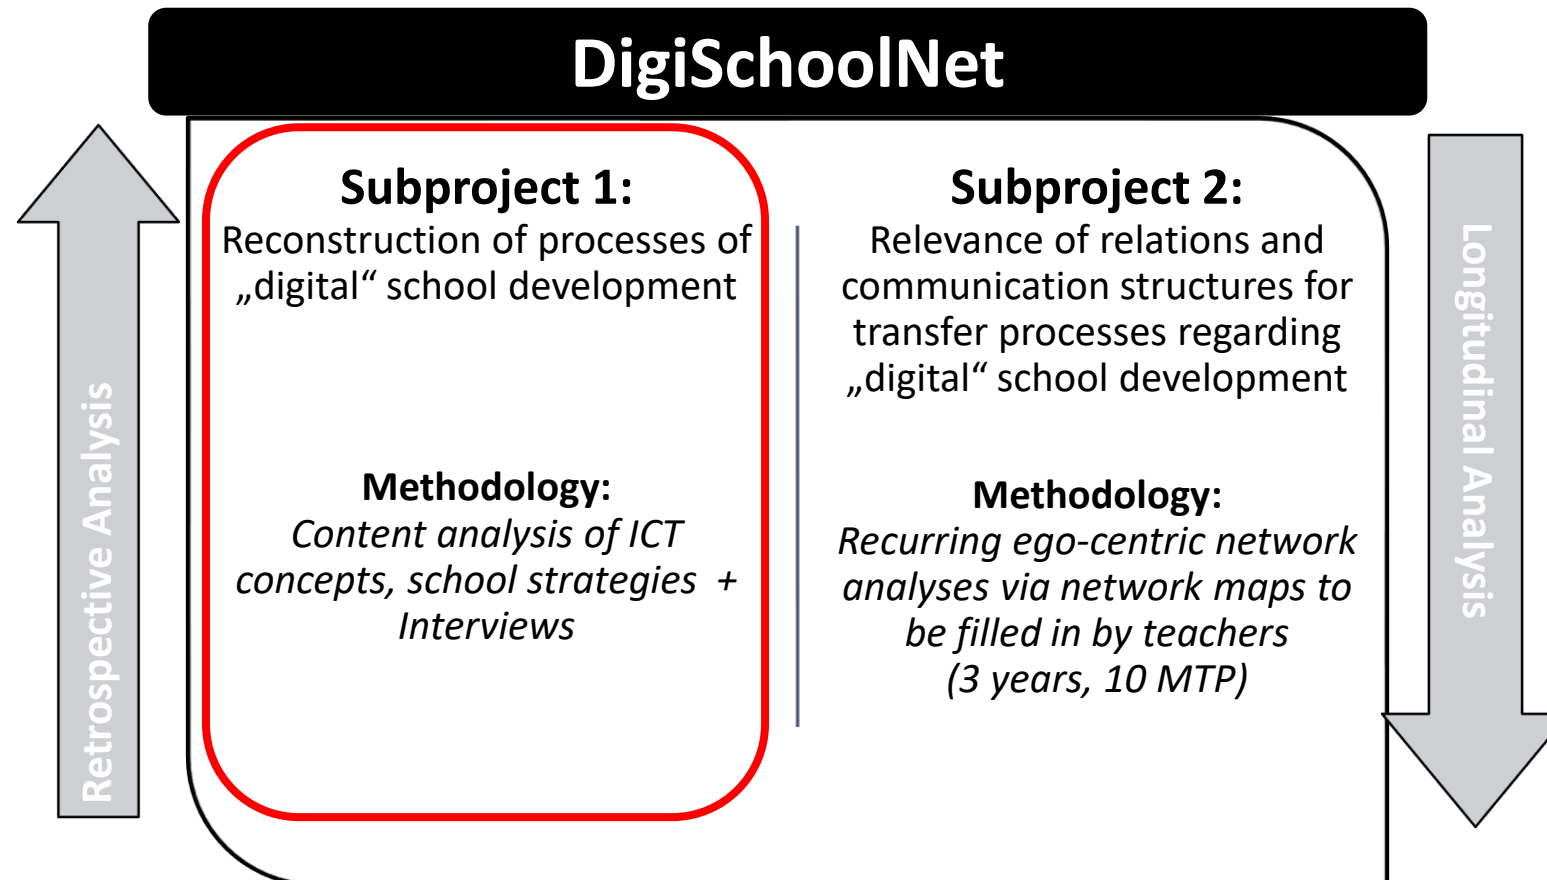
DigiSchoolNet

Retrospective Analysis

Subproject 1:
Reconstruction of processes of „digital“ school development

Methodology:
*Content analysis of ICT concepts, school strategies + Interviews*

Subproject 2:
Relevance of relations and communication structures for transfer processes regarding „digital“ school development

Methodology:
*Recurring ego-centric network analyses via network maps to be filled in by teachers (3 years, 10 MTP)*

Longitudinal Analysis